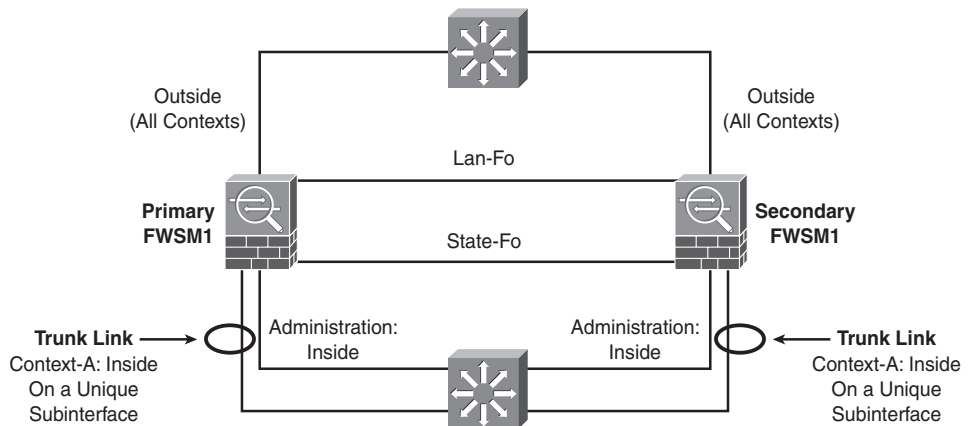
Outside
(All Contexts)

Outside
(All Contexts)

Lan-Fo

Primary
FWSM1

State-Fo

Secondary
FWSM1

Trunk Link
Context-A: Inside
On a Unique
Subinterface

Administration:
Inside

Administration:
Inside

Trunk Link
Context-A: Inside
On a Unique
Subinterface